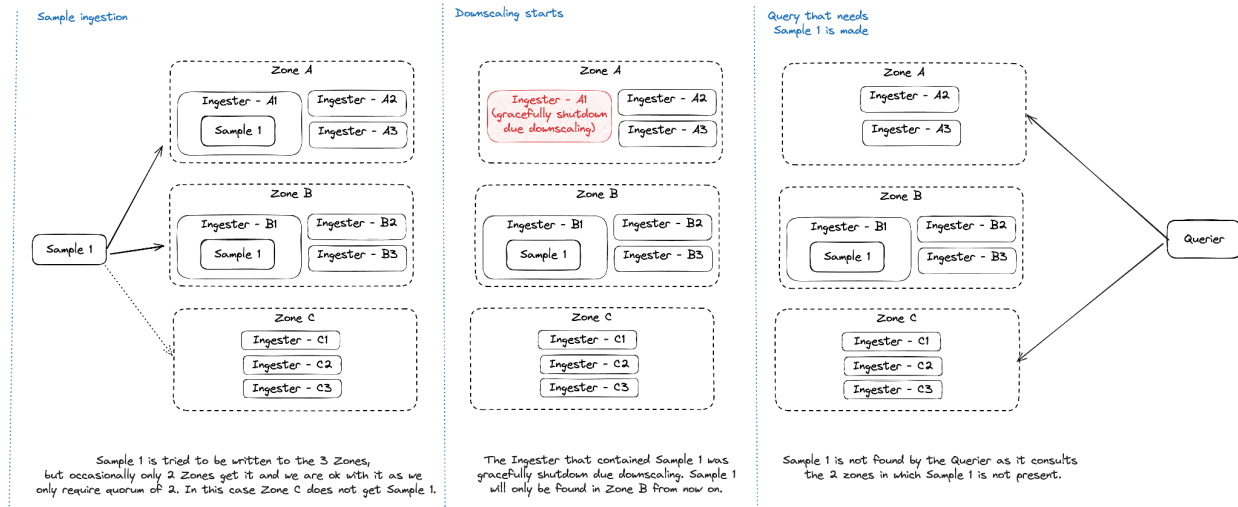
Sample ingestion

Sample 1

Zone A

Ingester - A1

Sample 1

Ingester - A2

Ingester - A3

Zone B

Ingester - B1

Sample 1

Ingester - B2

Ingester - B3

Zone C

Ingester - C1

Ingester - C2

Ingester - C3

Sample 1 is tried to be written to the 3 Zones, but occasionally only 2 Zones get it and we are ok with it as we only require quorum of 2. In this case Zone C does not get Sample 1.

Downscaling starts

Zone A

Ingester - A1 (gracefully shutdown due downscaling)

Ingester - A2

Ingester - A3

Zone B

Ingester - B1

Sample 1

Ingester - B2

Ingester - B3

Zone C

Ingester - C1

Ingester - C2

Ingester - C3

The Ingester that contained Sample 1 was gracefully shutdown due downscaling. Sample 1 will only be found in Zone B from now on.

Query that needs Sample 1 is made

Zone A

Ingester - A2

Ingester - A3

Zone B

Ingester - B1

Sample 1

Ingester - B2

Ingester - B3

Zone C

Ingester - C1

Ingester - C2

Ingester - C3

Querier

Sample 1 is not found by the Querier as it consults the 2 zones in which Sample 1 is not present.